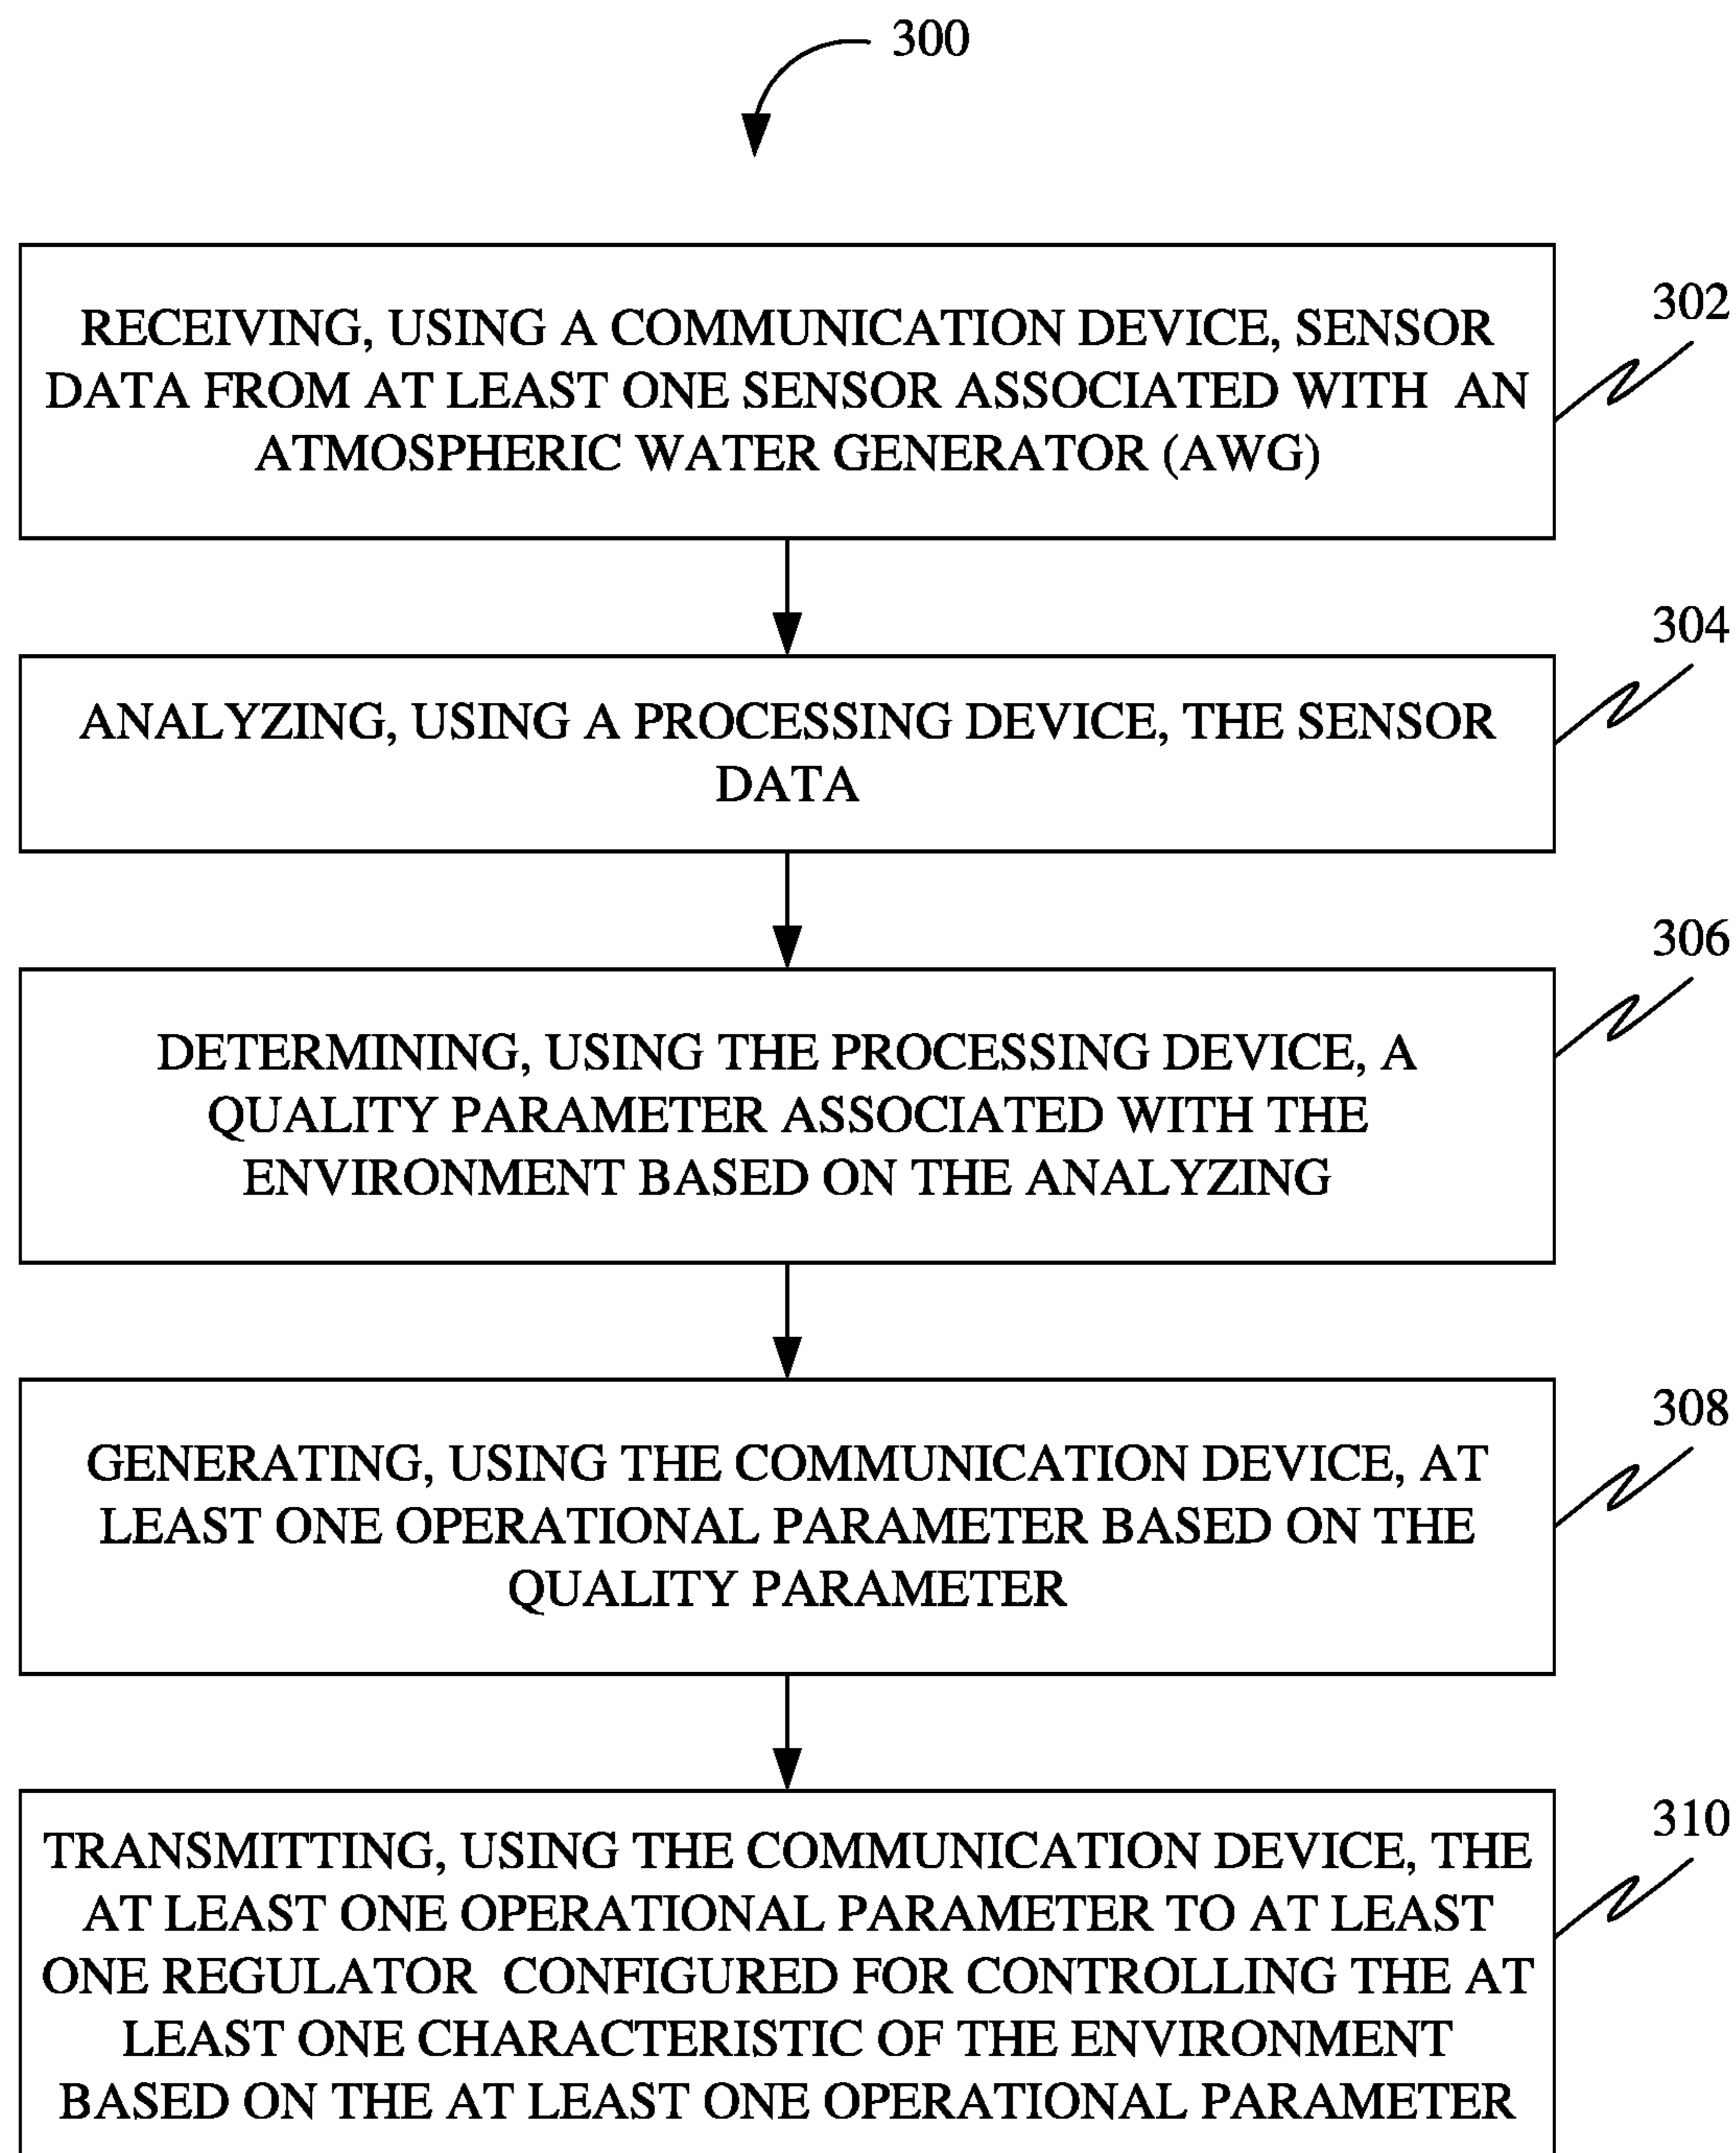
300

RECEIVING, USING A COMMUNICATION DEVICE, SENSOR DATA FROM AT LEAST ONE SENSOR ASSOCIATED WITH AN ATMOSPHERIC WATER GENERATOR (AWG)

302

ANALYZING, USING A PROCESSING DEVICE, THE SENSOR DATA

304

DETERMINING, USING THE PROCESSING DEVICE, A QUALITY PARAMETER ASSOCIATED WITH THE ENVIRONMENT BASED ON THE ANALYZING

306

GENERATING, USING THE COMMUNICATION DEVICE, AT LEAST ONE OPERATIONAL PARAMETER BASED ON THE QUALITY PARAMETER

308

TRANSMITTING, USING THE COMMUNICATION DEVICE, THE AT LEAST ONE OPERATIONAL PARAMETER TO AT LEAST ONE REGULATOR CONFIGURED FOR CONTROLLING THE AT LEAST ONE CHARACTERISTIC OF THE ENVIRONMENT BASED ON THE AT LEAST ONE OPERATIONAL PARAMETER

310